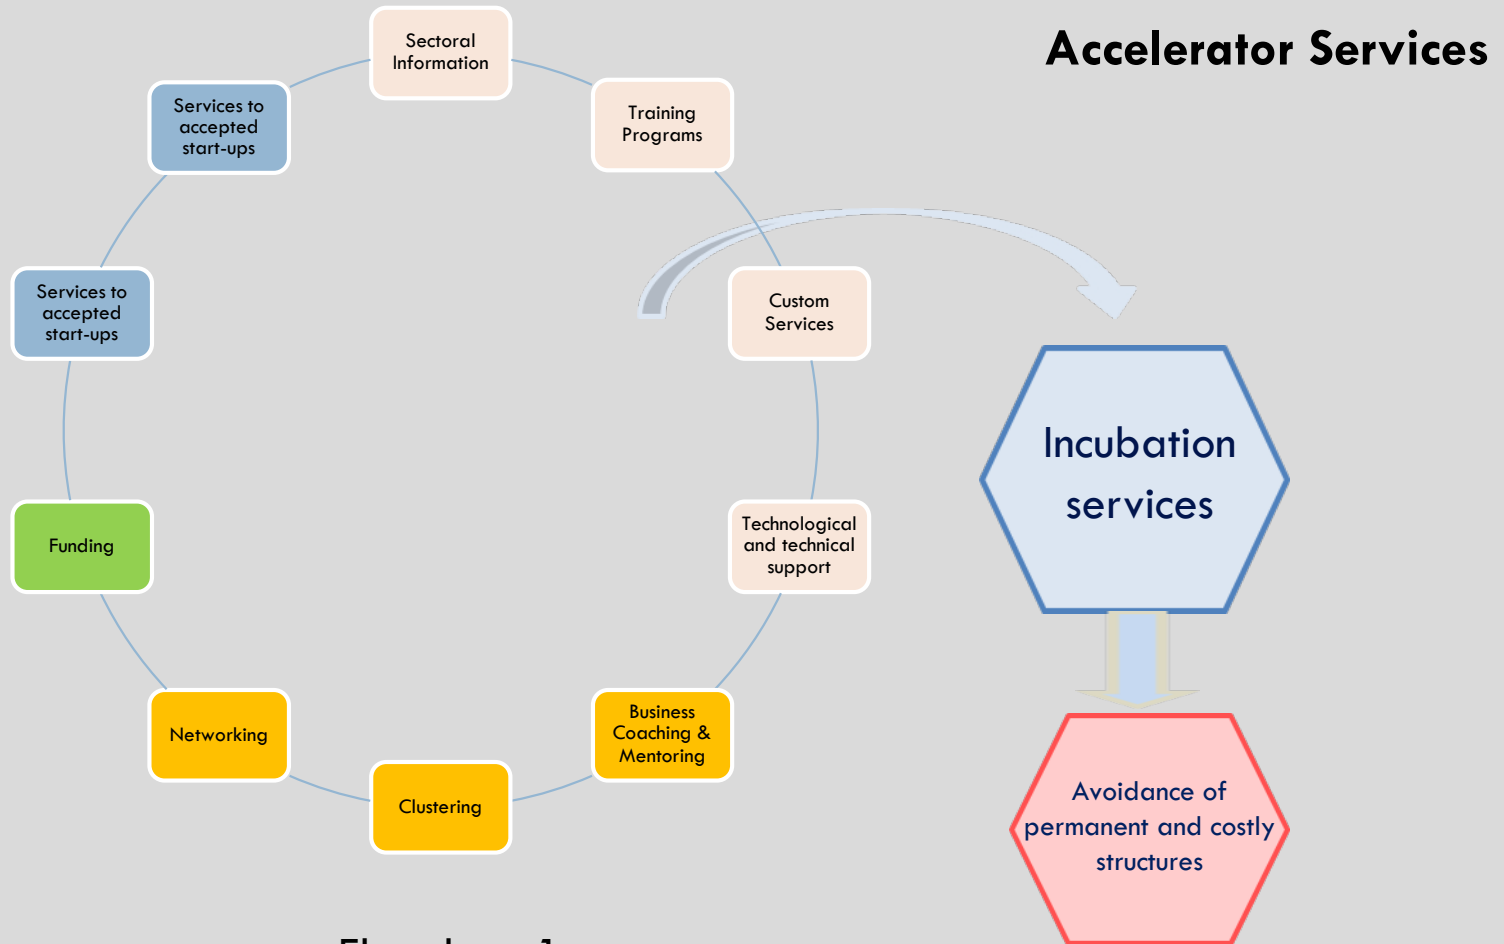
Accelerator Services

Sectoral Information

Training Programs

Custom Services

Technological and technical support

Business Coaching & Mentoring

Clustering

Networking

Funding

Services to accepted start-ups

Services to accepted start-ups

Incubation services

Avoidance of permanent and costly structures

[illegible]